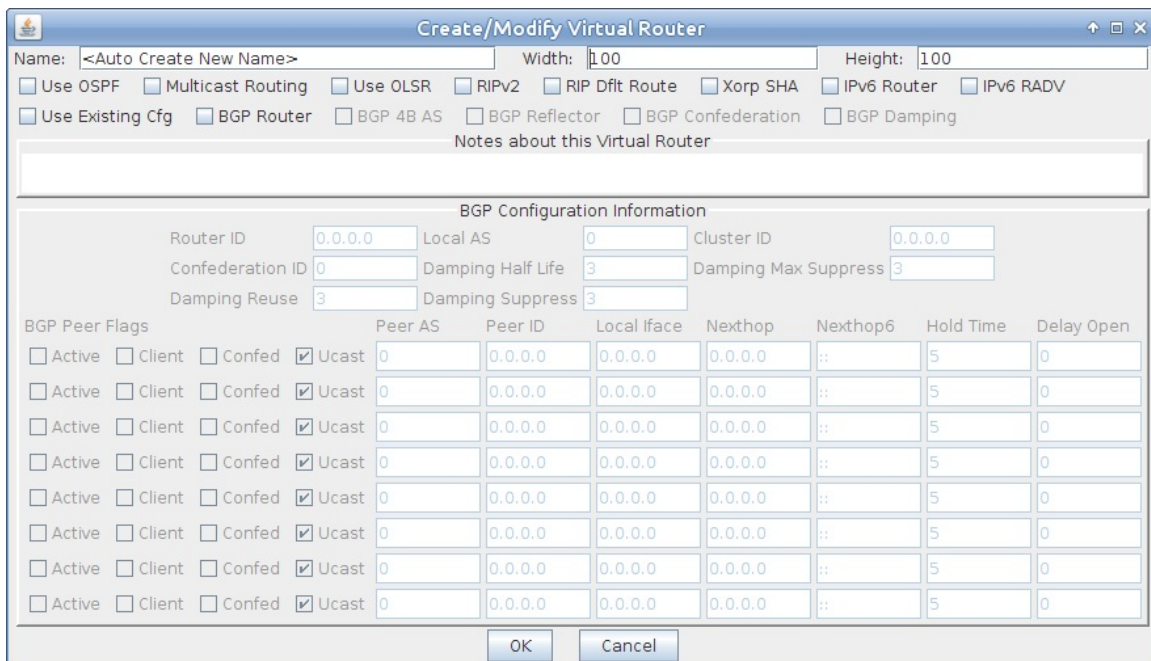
Create/Modify Virtual Router

Name: <Auto Create New Name>
Width: 100
Height: 100

Use OSPF
Multicast Routing
Use OLSR
RIPv2
RIP Dflt Route
Xorp SHA
IPv6 Router
IPv6 RADV

Use Existing Cfg
BGP Router
BGP 4B AS
BGP Reflector
BGP Confederation
BGP Damping

Notes about this Virtual Router

BGP Configuration Information

Router ID 0.0.0.0
Local AS 0
Cluster ID 0.0.0.0
Confederation ID 0
Damping Half Life 3
Damping Max Suppress 3
Damping Reuse 3
Damping Suppress 3

| BGP Peer Flags | Peer AS | Peer ID | Local Iface | Nexthop | Nexthop6 | Hold Time | Delay Open |
|---|---|---|---|---|---|---|---|
| Active Client Confed Ucast | 0 | 0.0.0.0 | 0.0.0.0 | 0.0.0.0 | :: | 5 | 0 |
| Active Client Confed Ucast | 0 | 0.0.0.0 | 0.0.0.0 | 0.0.0.0 | :: | 5 | 0 |
| Active Client Confed Ucast | 0 | 0.0.0.0 | 0.0.0.0 | 0.0.0.0 | :: | 5 | 0 |
| Active Client Confed Ucast | 0 | 0.0.0.0 | 0.0.0.0 | 0.0.0.0 | :: | 5 | 0 |
| Active Client Confed Ucast | 0 | 0.0.0.0 | 0.0.0.0 | 0.0.0.0 | :: | 5 | 0 |
| Active Client Confed Ucast | 0 | 0.0.0.0 | 0.0.0.0 | 0.0.0.0 | :: | 5 | 0 |
| Active Client Confed Ucast | 0 | 0.0.0.0 | 0.0.0.0 | 0.0.0.0 | :: | 5 | 0 |
| Active Client Confed Ucast | 0 | 0.0.0.0 | 0.0.0.0 | 0.0.0.0 | :: | 5 | 0 |

OK
Cancel